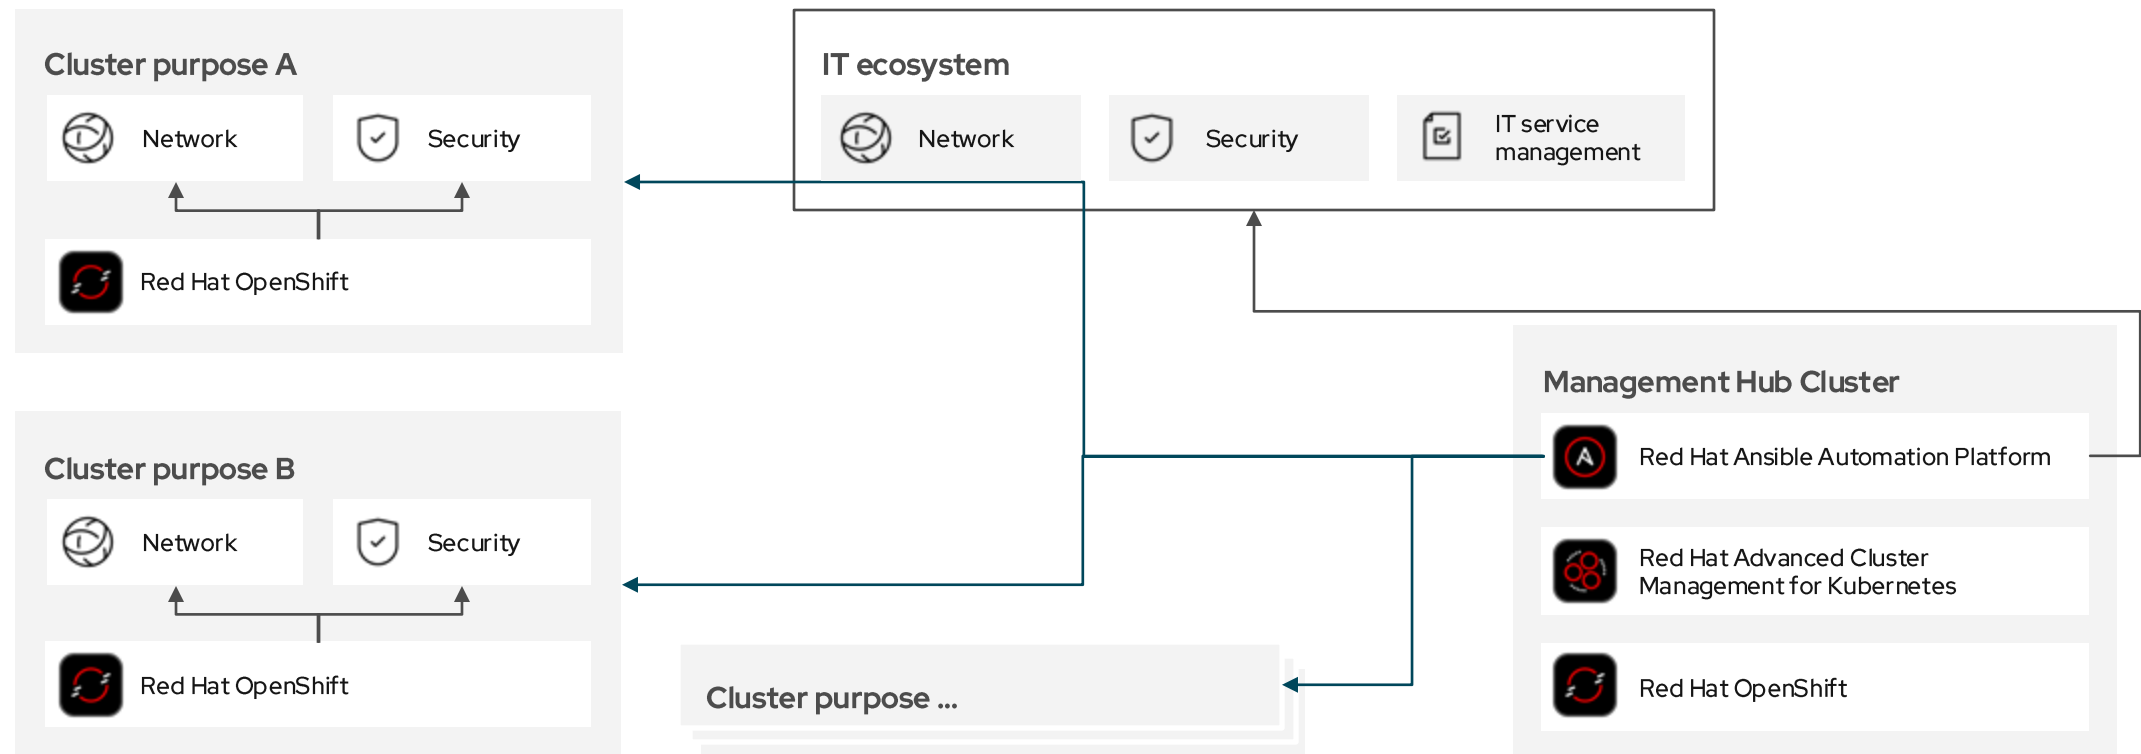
Cluster purpose A

Network

Security

Red Hat OpenShift

IT ecosystem

Network

Security

IT service management

Management Hub Cluster

Red Hat Ansible Automation Platform

Red Hat Advanced Cluster Management for Kubernetes

Red Hat OpenShift

Cluster purpose B

Network

Security

Red Hat OpenShift

Cluster purpose ...